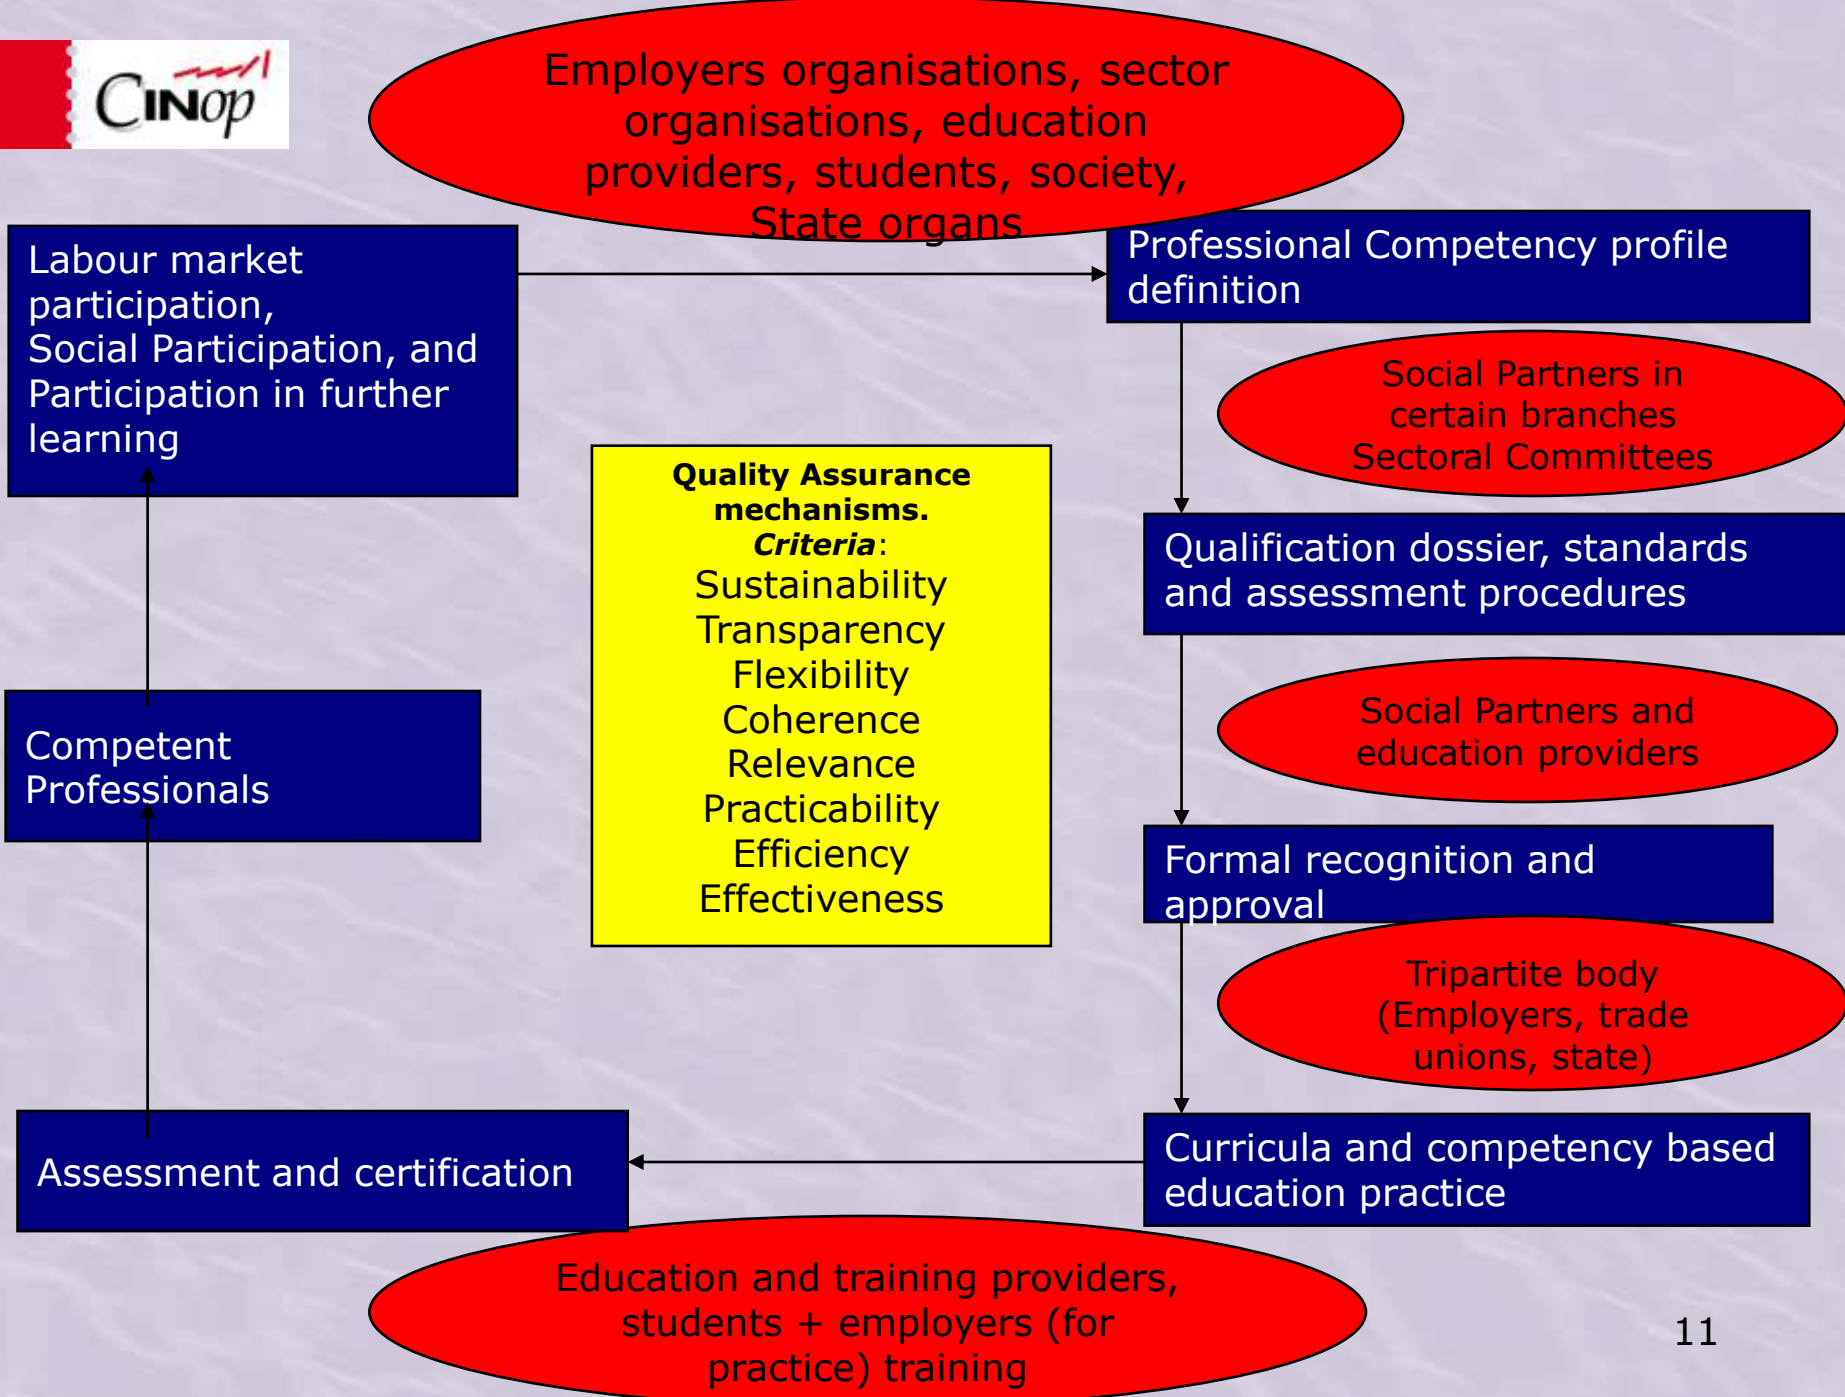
CINop

Employers organisations, sector organisations, education providers, students, society, State organs

Labour market participation, Social Participation, and Participation in further learning

Professional Competency profile definition

Social Partners in certain branches Sectoral Committees

Quality Assurance mechanisms. *Criteria*: Sustainability Transparency Flexibility Coherence Relevance Practicability Efficiency Effectiveness

Qualification dossier, standards and assessment procedures

Social Partners and education providers

Competent Professionals

Formal recognition and approval

Tripartite body (Employers, trade unions, state)

Assessment and certification

Curricula and competency based education practice

Education and training providers, students + employers (for practice) training

11